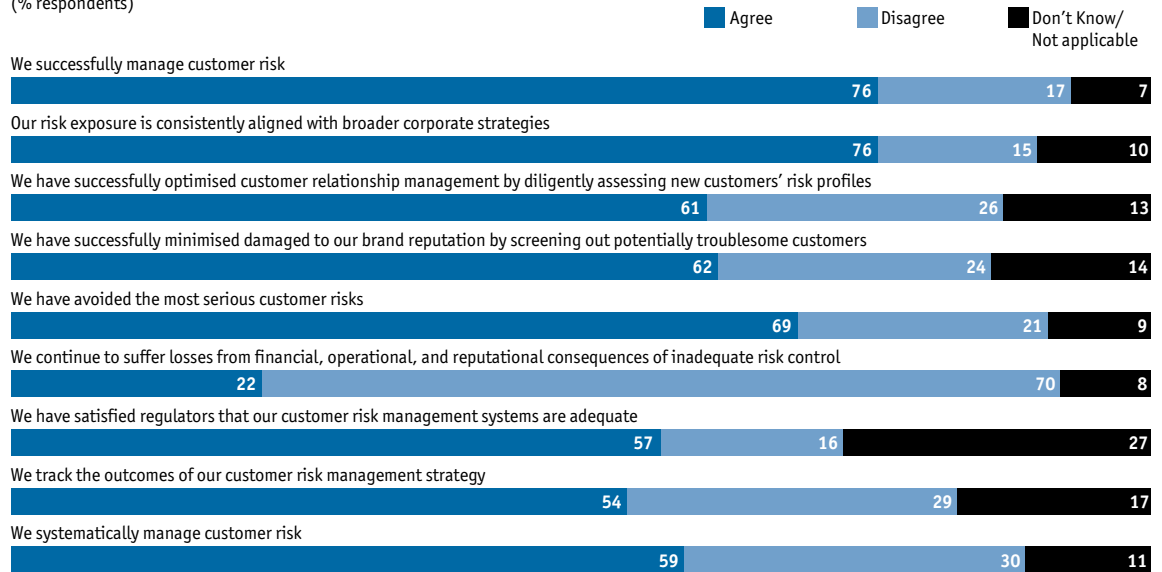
(% respondents)

Agree Disagree Don’t Know/ Not applicable

We successfully manage customer risk
76 17 7

Our risk exposure is consistently aligned with broader corporate strategies
76 15 10

We have successfully optimised customer relationship management by diligently assessing new customers’ risk profiles
61 26 13

We have successfully minimised damaged to our brand reputation by screening out potentially troublesome customers
62 24 14

We have avoided the most serious customer risks
69 21 9

We continue to suffer losses from financial, operational, and reputational consequences of inadequate risk control
22 70 8

We have satisfied regulators that our customer risk management systems are adequate
57 16 27

We track the outcomes of our customer risk management strategy
54 29 17

We systematically manage customer risk
59 30 11